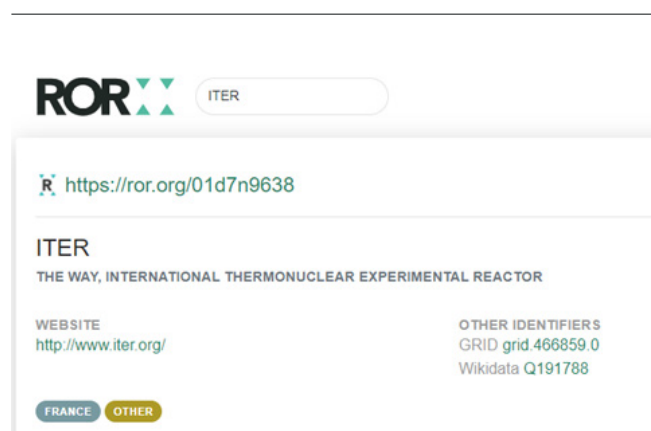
ROR

ITER

https://ror.org/01d7n9638

ITER

THE WAY, INTERNATIONAL THERMONUCLEAR EXPERIMENTAL REACTOR

WEBSITE
http://www.iter.org/

OTHER IDENTIFIERS
GRID grid.466859.0
Wikidata Q191788

FRANCE OTHER